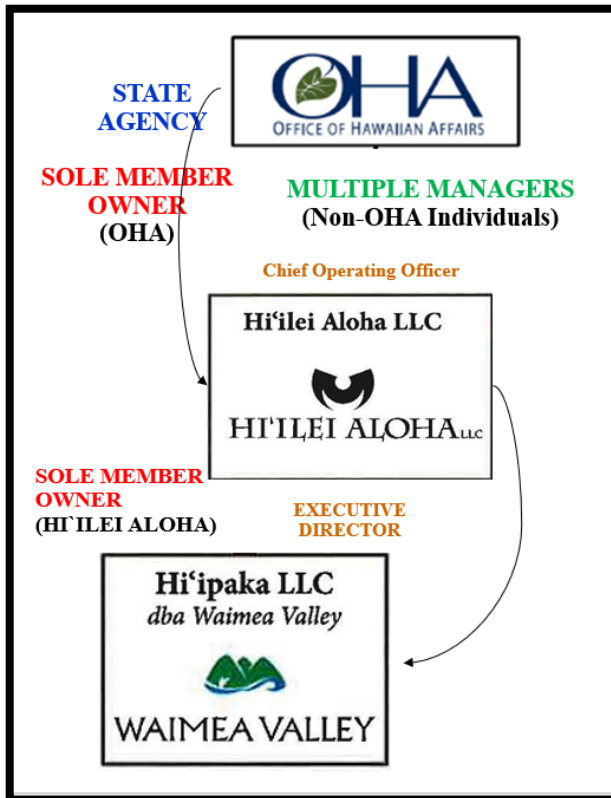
OHA
OFFICE OF HAWAIIAN AFFAIRS

STATE AGENCY

SOLE MEMBER OWNER
(OHA)

MULTIPLE MANAGERS
(Non-OHA Individuals)

Chief Operating Officer

Hiʻilei Aloha LLC

HIʻILEI ALOHA LLC

SOLE MEMBER OWNER
(HI`ILEI ALOHA)

EXECUTIVE DIRECTOR

Hiʻipaka LLC
dba Waimea Valley

WAIMEA VALLEY